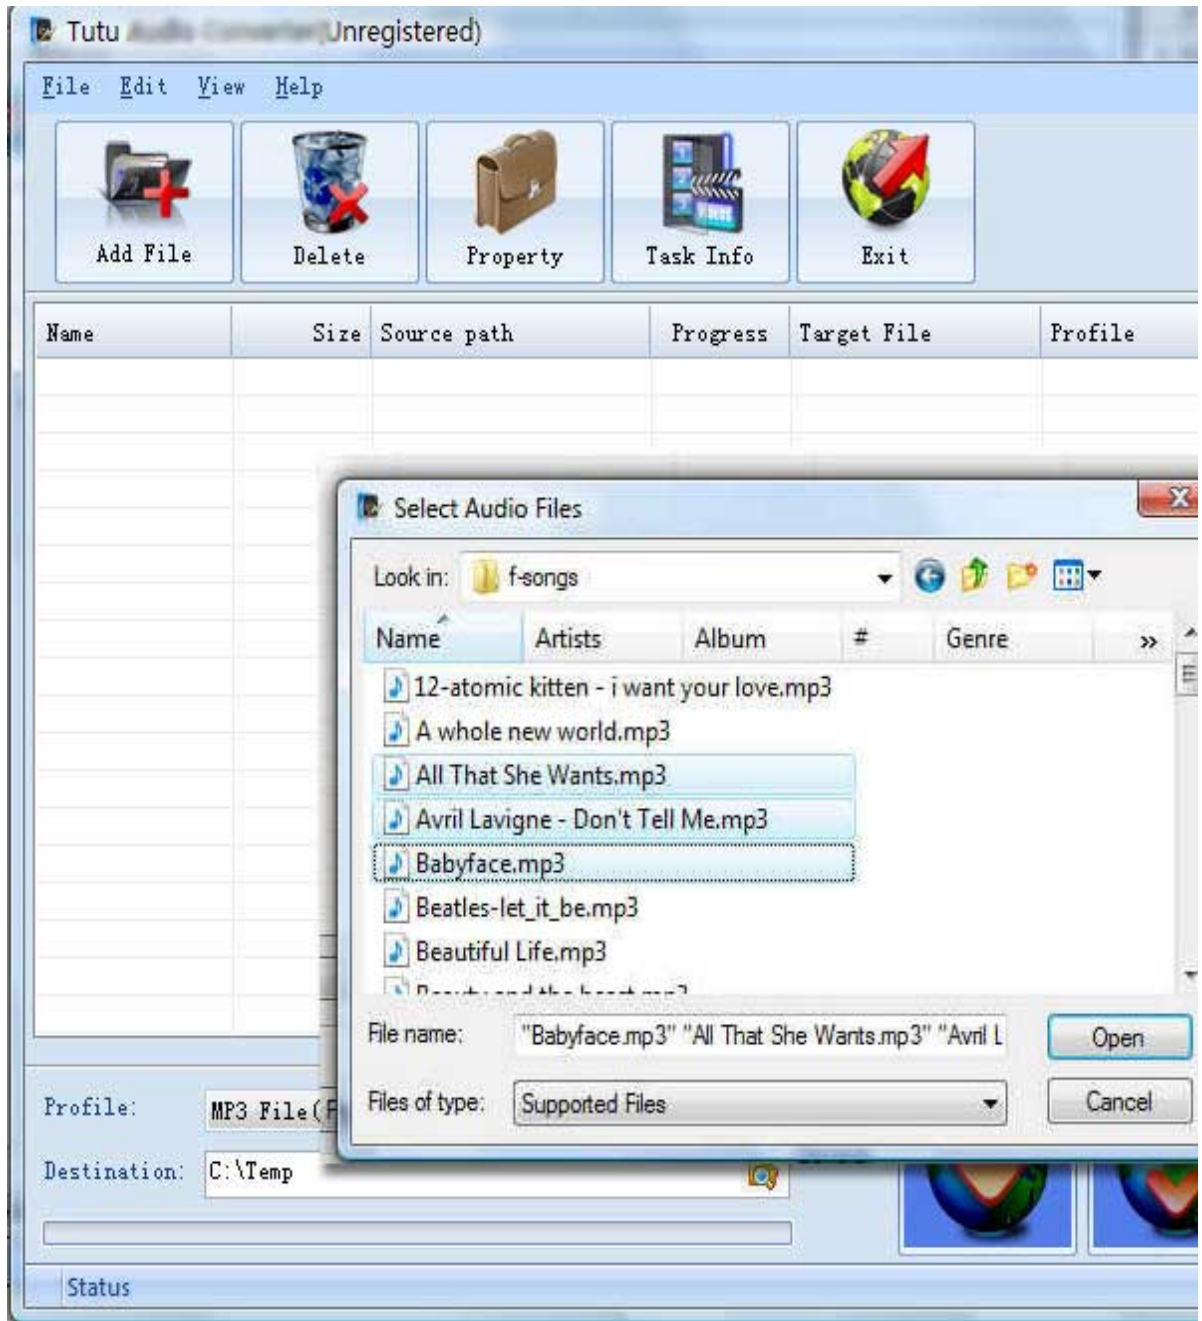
Tutu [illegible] Unregistered)

File Edit View Help

Add File
Delete
Property
Task Info
Exit

| Name | Size | Source path | Progress | Target File | Profile |
|---|---|---|---|---|---|

Select Audio Files

Look in: f-songs

| Name | Artists | Album | # | Genre | » |
|---|---|---|---|---|---|

12-atomic kitten - i want your love.mp3
A whole new world.mp3
All That She Wants.mp3
Avril Lavigne - Don't Tell Me.mp3
Babyface.mp3
Beatles-let_it_be.mp3
Beautiful Life.mp3
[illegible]

File name: "Babyface.mp3" "All That She Wants.mp3" "Avril L
Open
Files of type: Supported Files
Cancel

Profile: MP3 File(F
Destination: C:\Temp

Status